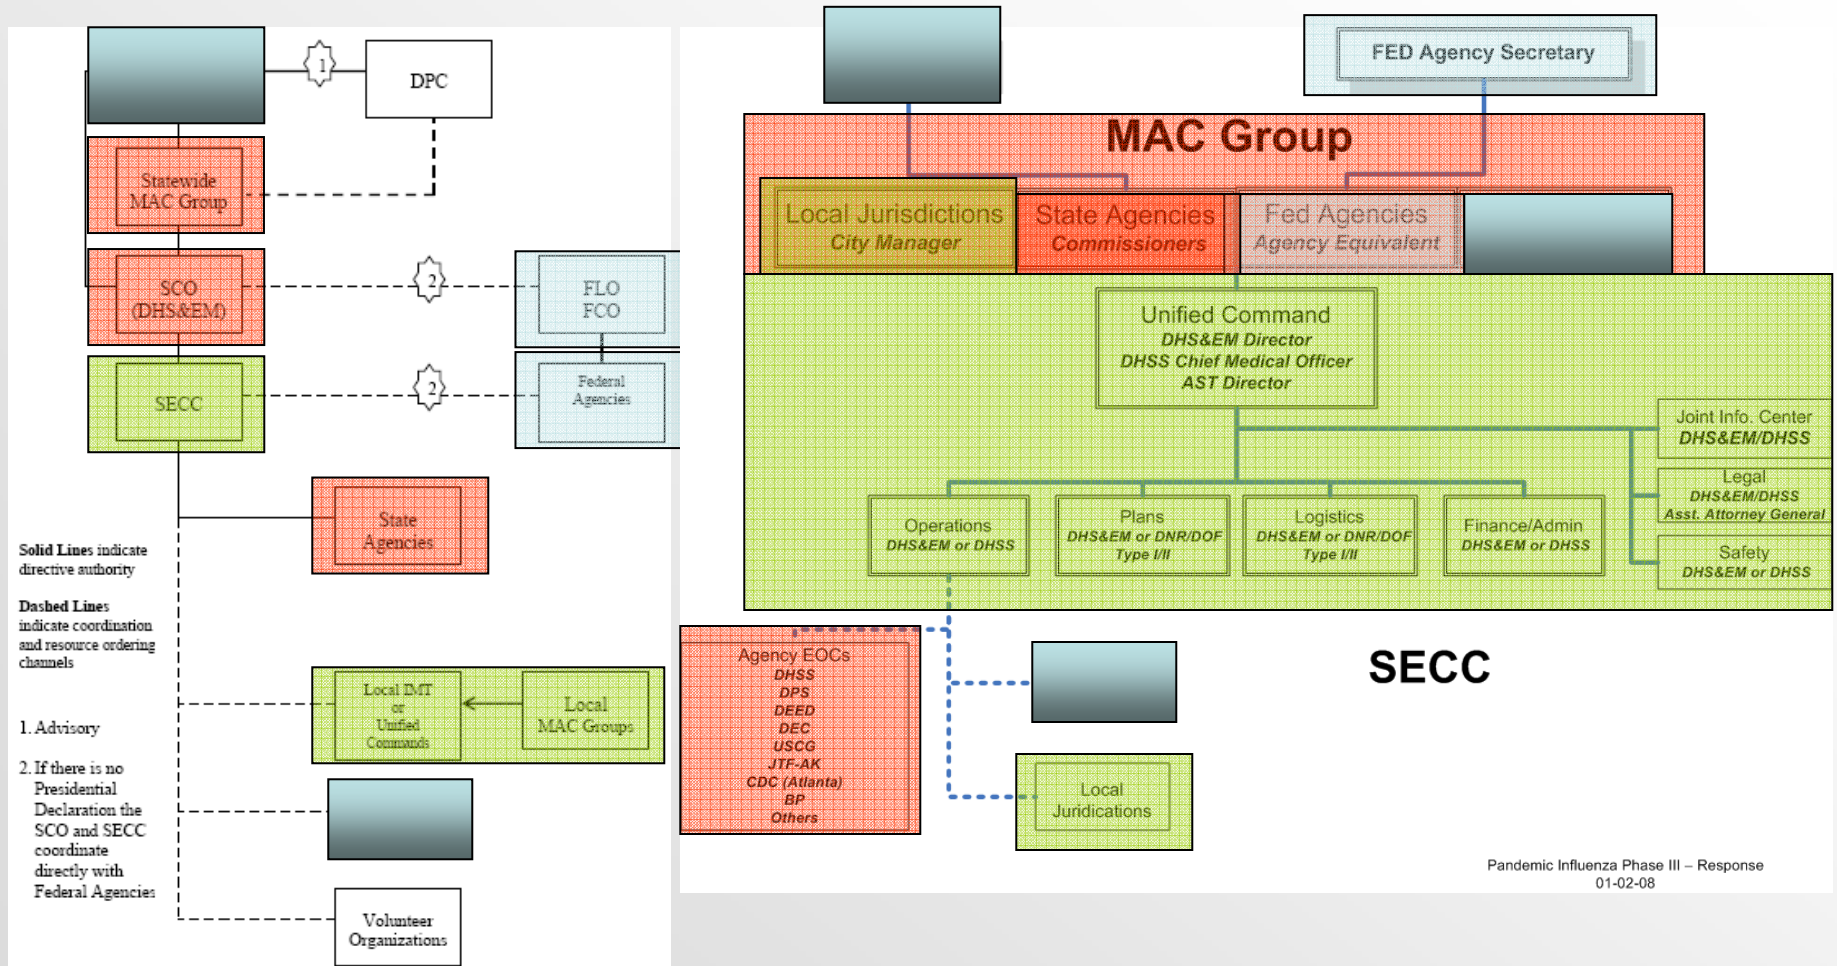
1

DPC

Statewide MAC Group

SCO (DHS&EM)

2

FLO FCO

SECC

2

Federal Agencies

State Agencies

Solid Lines indicate directive authority

Dashed Lines indicate coordination and resource ordering channels

1. Advisory

2. If there is no Presidential Declaration the SCO and SECC coordinate directly with Federal Agencies

Local IMT or Unified Commands

Local MAC Groups

Volunteer Organizations

FED Agency Secretary

MAC Group

Local Jurisdictions
City Manager

State Agencies
Commissioners

Fed Agencies
Agency Equivalent

Unified Command
DHS&EM Director
DHSS Chief Medical Officer
AST Director

Joint Info. Center
DHS&EM/DHSS

Legal
DHS&EM/DHSS
Asst. Attorney General

Safety
DHS&EM or DHSS

Operations
DHS&EM or DHSS

Plans
DHS&EM or DNR/DOF
Type I/II

Logistics
DHS&EM or DNR/DOF
Type I/II

Finance/Admin
DHS&EM or DHSS

Agency EOCs
DHSS
DPS
DEED
DEC
USCG
JTF-AK
CDC (Atlanta)
BP
Others

SECC

Local Juridications

Pandemic Influenza Phase III – Response
01-02-08